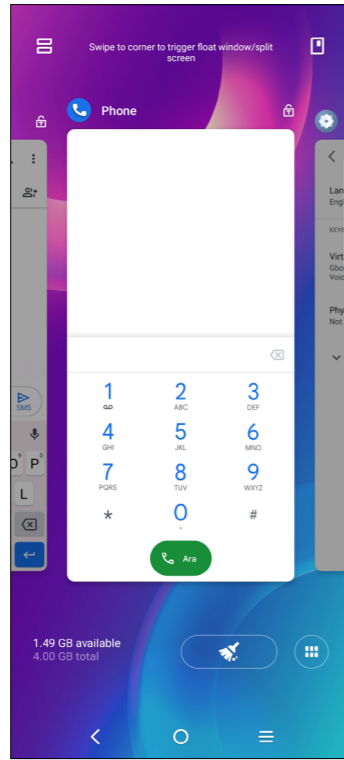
Swipe to corner to trigger float window/split screen

Phone

SMS

O P

L

Lan
Engl

KEYB

Virt
Gbo
Voic

Phy
Not

1
2 ABC
3 DEF
4 GHI
5 JKL
6 MNO
7 PQRS
8 TUV
9 WXYZ
*
0 +
#

Ara

1.49 GB available
4.00 GB total